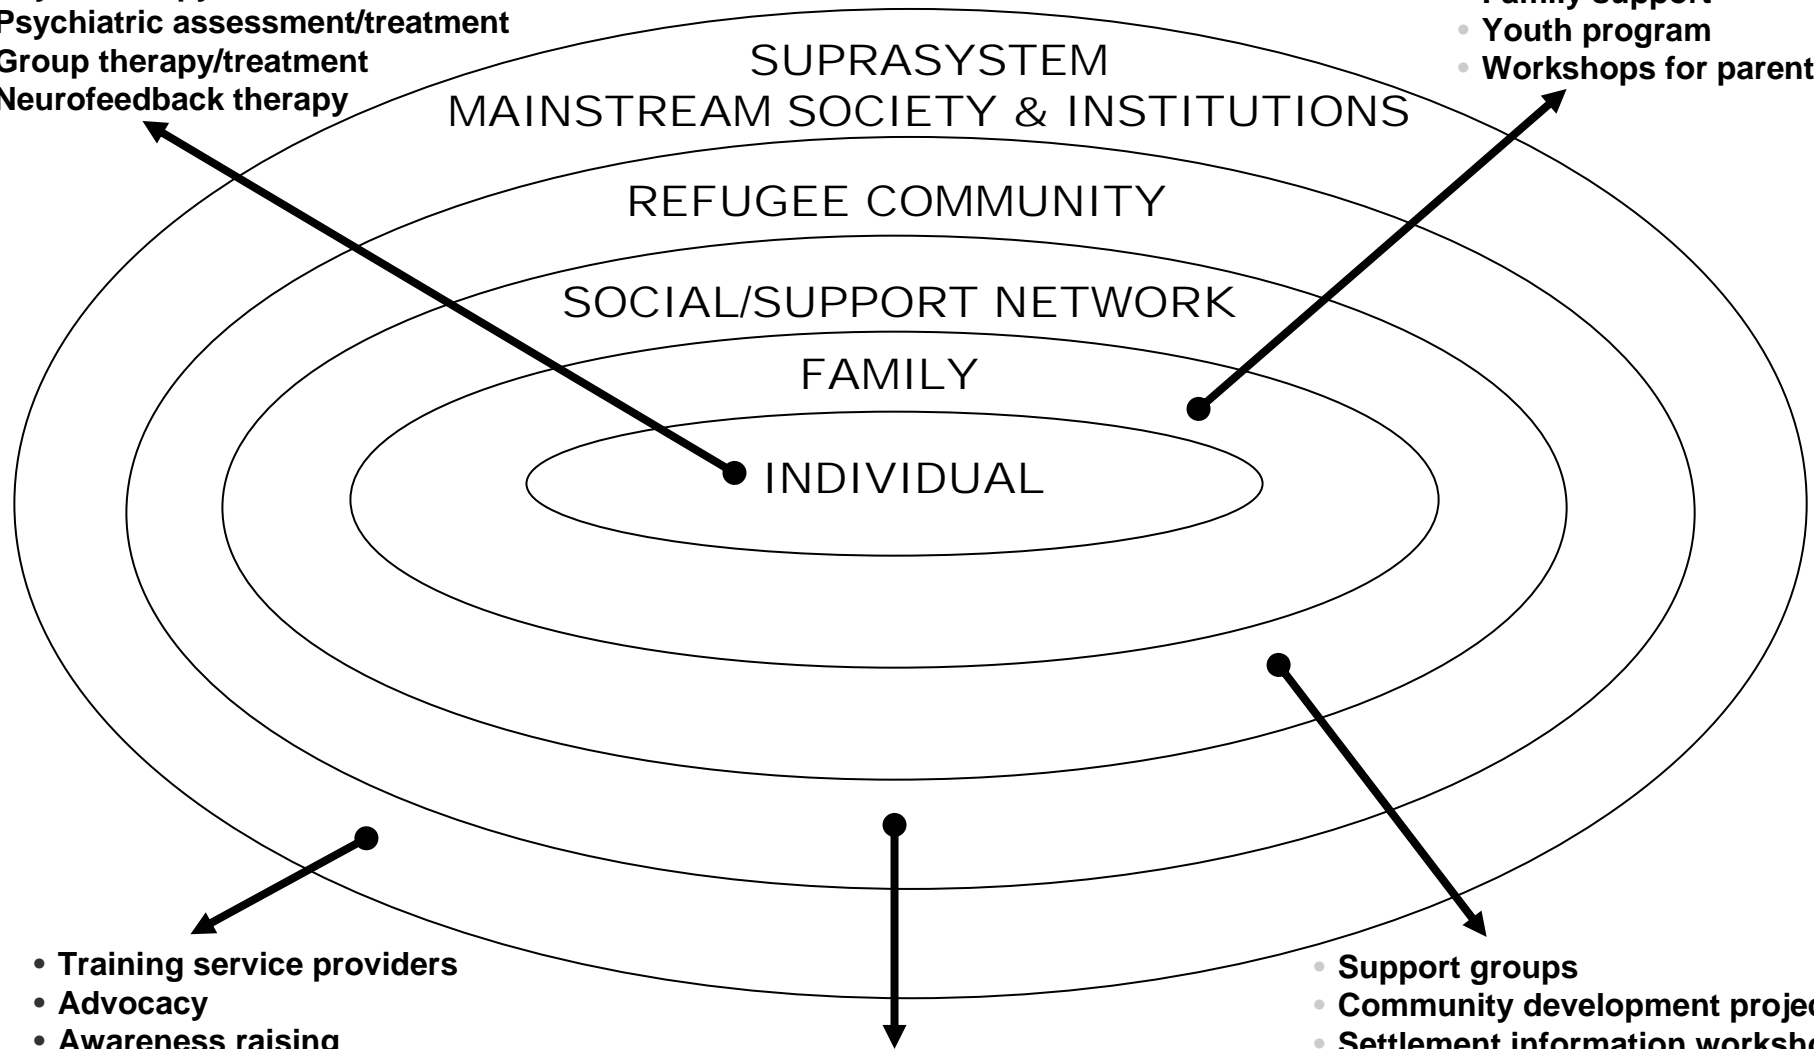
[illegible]
Psychiatric assessment/treatment
Group therapy/treatment
Neurofeedback therapy

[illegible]
• Youth program
• Workshops for parent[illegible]

SUPRASYSTEM
MAINSTREAM SOCIETY & INSTITUTIONS

REFUGEE COMMUNITY

SOCIAL/SUPPORT NETWORK

FAMILY

INDIVIDUAL

• Training service providers
• Advocacy
• Awareness raising

• Support groups
• Community development projec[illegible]
• Settlement information worksh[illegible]